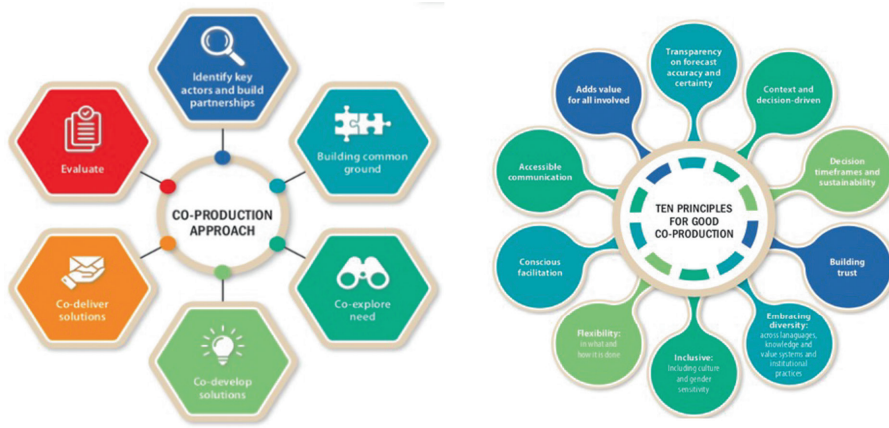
Identify key actors and build partnerships

Building common ground

Co-explore need

Co-develop solutions

Co-deliver solutions

Evaluate

CO-PRODUCTION APPROACH

Transparency on forecast accuracy and certainty

Context and decision-driven

Decision timeframes and sustainability

Building trust

Embracing diversity: across lanaguages, knowledge and value systems and institutional practices

Inclusive: Including culture and gender sensitivity

Flexibility: in what and how it is done

Conscious facilitation

Accessible communication

Adds value for all involved

TEN PRINCIPLES FOR GOOD CO-PRODUCTION